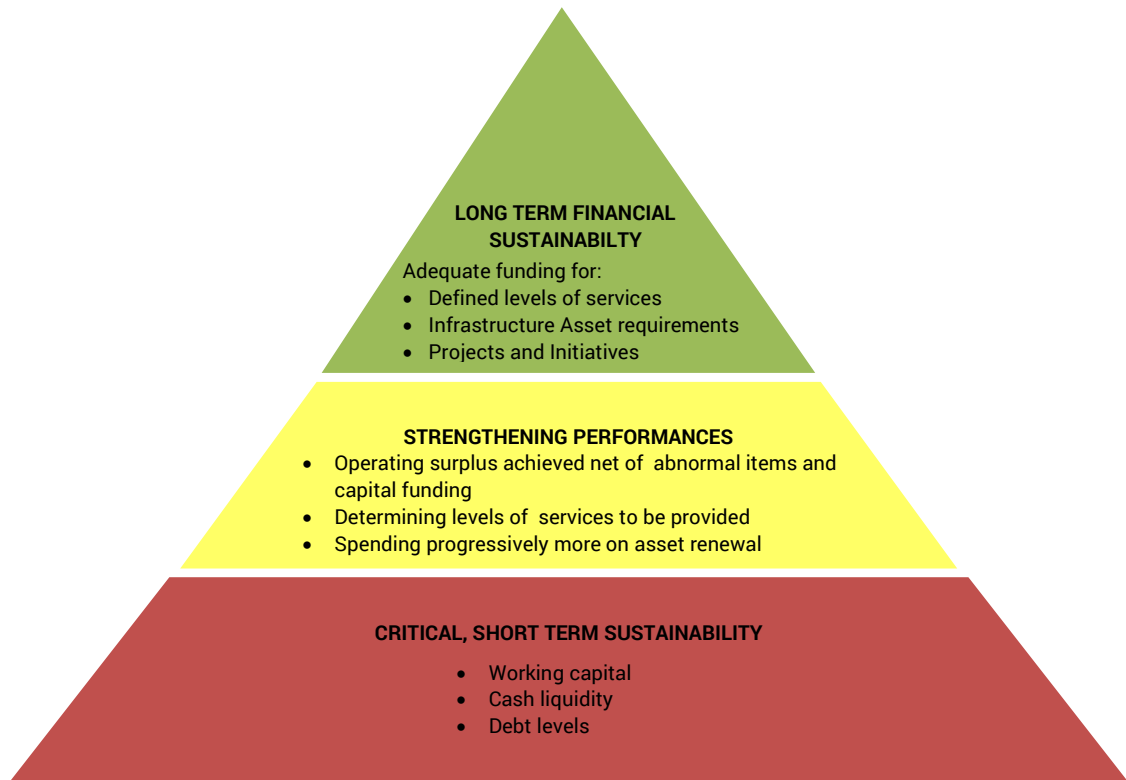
LONG TERM FINANCIAL SUSTAINABILTY

Adequate funding for:
- Defined levels of services
- Infrastructure Asset requirements
- Projects and Initiatives

STRENGTHENING PERFORMANCES
- Operating surplus achieved net of abnormal items and capital funding
- Determining levels of services to be provided
- Spending progressively more on asset renewal

CRITICAL, SHORT TERM SUSTAINABILITY
- Working capital
- Cash liquidity
- Debt levels